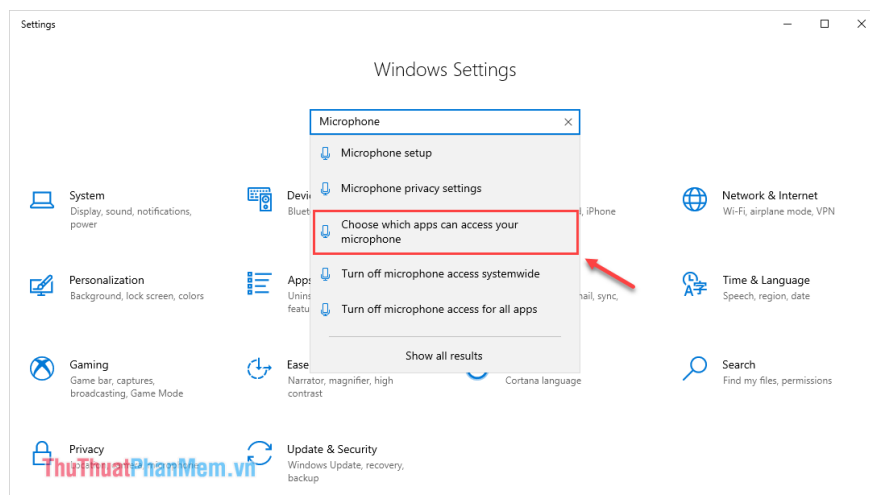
Settings

Windows Settings

Microphone

Microphone setup

Microphone privacy settings

Choose which apps can access your microphone

Turn off microphone access systemwide

Turn off microphone access for all apps

Show all results

System
Display, sound, notifications, power

Devi
Blueto

l, iPhone

Network & Internet
Wi-Fi, airplane mode, VPN

Personalization
Background, lock screen, colors

Apps
Unins
featu

ail,

Time & Language
Speech, region, date

Gaming
Game bar, captures, broadcasting, Game Mode

Ease
Narrator, magnifier, high contrast

Cortana language

Search
Find my files, permissions

Privacy
Location, camera

Update & Security
Windows Update, recovery, backup

ThuThuatPhanMem.vn